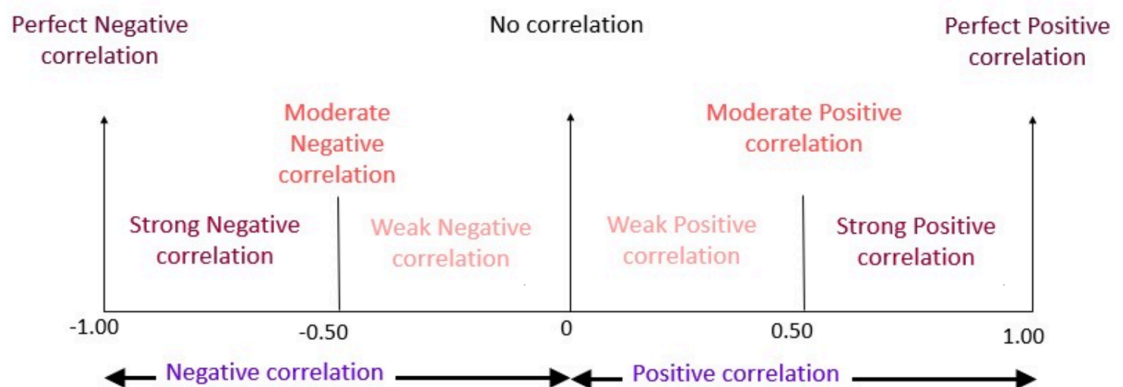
Perfect Negative correlation

No correlation

Perfect Positive correlation

Moderate Negative correlation

Moderate Positive correlation

Strong Negative correlation

Weak Negative correlation

Weak Positive correlation

Strong Positive correlation

-1.00

-0.50

0

0.50

1.00

Negative correlation

Positive correlation